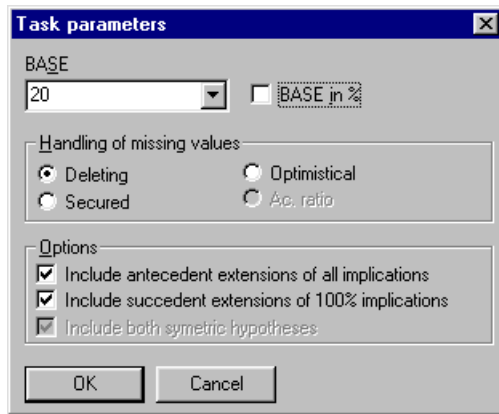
Task parameters

BASE

20

BASE in %

Handling of missing values

Deleting

Optimistical

Secured

Ac. ratio

Options

Include antecedent extensions of all implications

Include succedent extensions of 100% implications

Include both symetric hypotheses

OK

Cancel